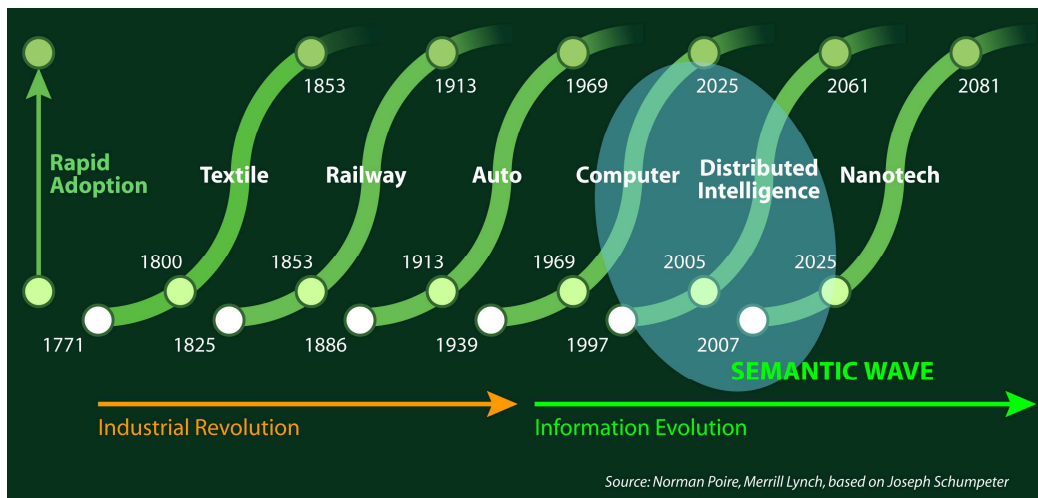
Rapid Adoption

1853
1913
1969
2025
2061
2081

Textile
Railway
Auto
Computer
Distributed Intelligence
Nanotech

1800
1853
1913
1969
2005
2025

1771
1825
1886
1939
1997
2007

SEMANTIC WAVE

Industrial Revolution
Information Evolution

Source: Norman Poire, Merrill Lynch, based on Joseph Schumpeter